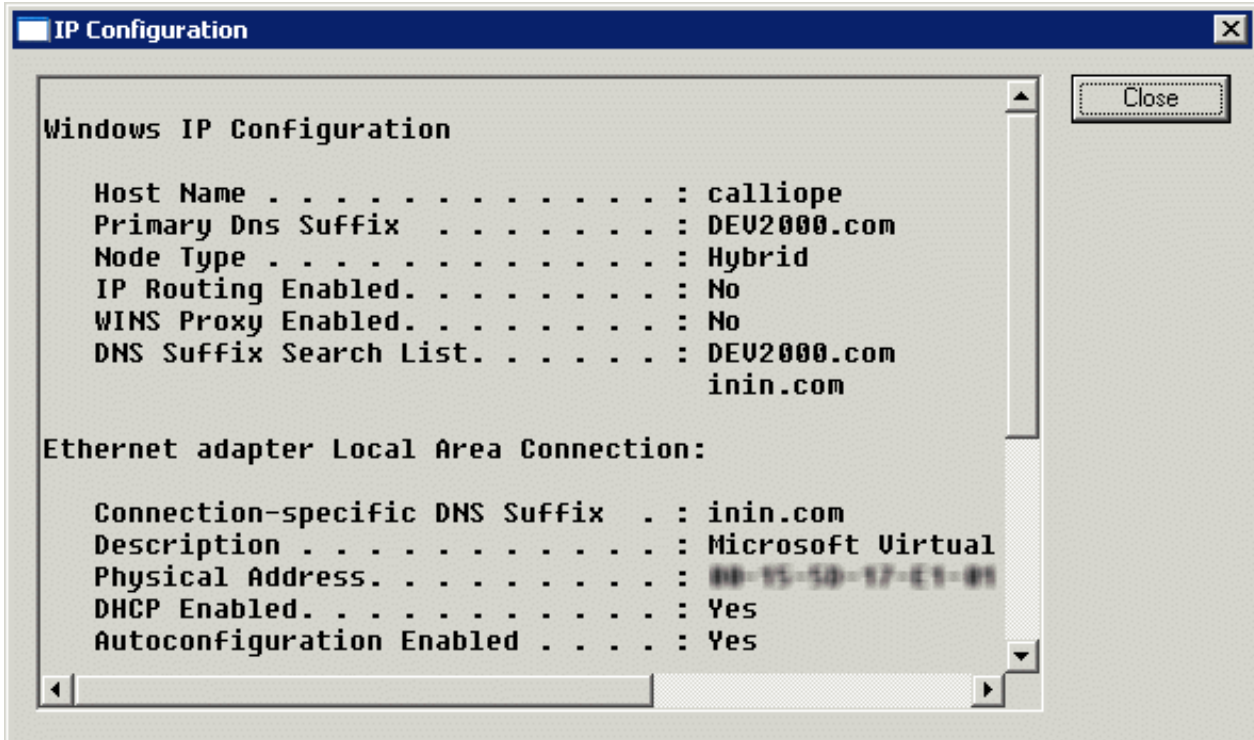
IP Configuration

Close

Windows IP Configuration

Host Name . . . . . . . . . . . . : calliope
Primary Dns Suffix . . . . . . . : DEV2000.com
Node Type . . . . . . . . . . . . : Hybrid
IP Routing Enabled. . . . . . . . : No
WINS Proxy Enabled. . . . . . . . : No
DNS Suffix Search List. . . . . . : DEV2000.com
inin.com

Ethernet adapter Local Area Connection:

Connection-specific DNS Suffix . : inin.com
Description . . . . . . . . . . . : Microsoft Virtual
Physical Address. . . . . . . . . : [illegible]
DHCP Enabled. . . . . . . . . . . : Yes
Autoconfiguration Enabled . . . . : Yes